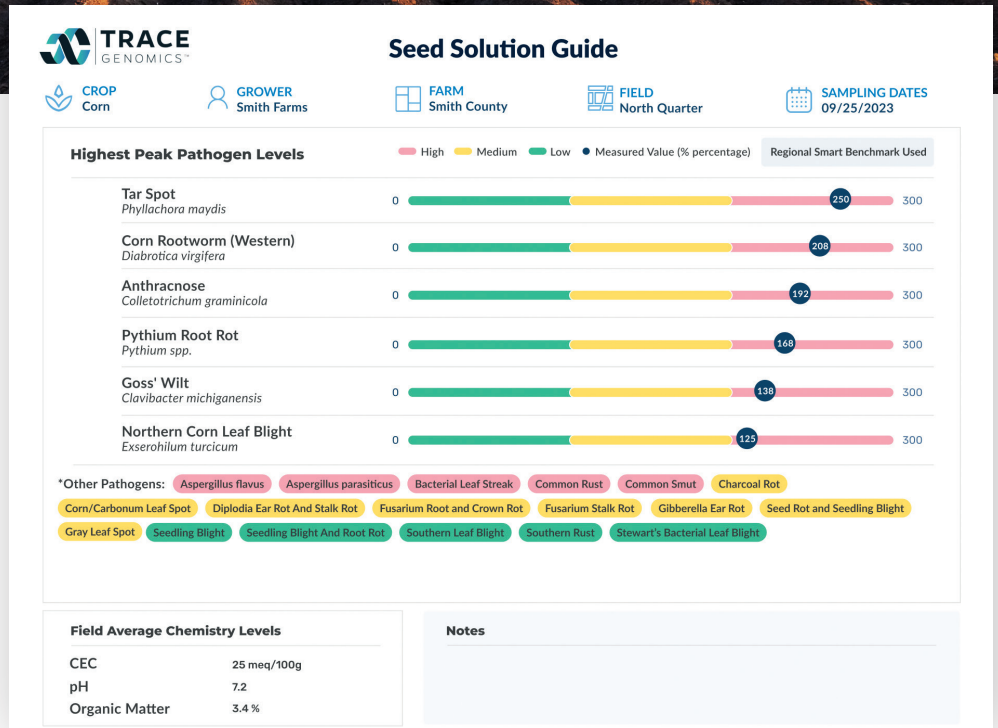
TRACE GENOMICS™

Seed Solution Guide

CROP
Corn

GROWER
Smith Farms

FARM
Smith County

FIELD
North Quarter

SAMPLING DATES
09/25/2023

Highest Peak Pathogen Levels

High Medium Low Measured Value (% percentage) Regional Smart Benchmark Used

Tar Spot
Phyllachora maydis
0 250 300

Corn Rootworm (Western)
Diabrotica virgifera
0 208 300

Anthracnose
Colletotrichum graminicola
0 192 300

Pythium Root Rot
Pythium spp.
0 168 300

Goss' Wilt
Clavibacter michiganensis
0 138 300

Northern Corn Leaf Blight
Exserohilum turcicum
0 125 300

*Other Pathogens: Aspergillus flavus Aspergillus parasiticus Bacterial Leaf Streak Common Rust Common Smut Charcoal Rot Corn/Carbonum Leaf Spot Diplodia Ear Rot And Stalk Rot Fusarium Root and Crown Rot Fusarium Stalk Rot Gibberella Ear Rot Seed Rot and Seedling Blight Gray Leaf Spot Seedling Blight Seedling Blight And Root Rot Southern Leaf Blight Southern Rust Stewart's Bacterial Leaf Blight

Field Average Chemistry Levels

| | |
|---|---|
| CEC | 25 meq/100g |
| pH | 7.2 |
| Organic Matter | 3.4 % |

Notes